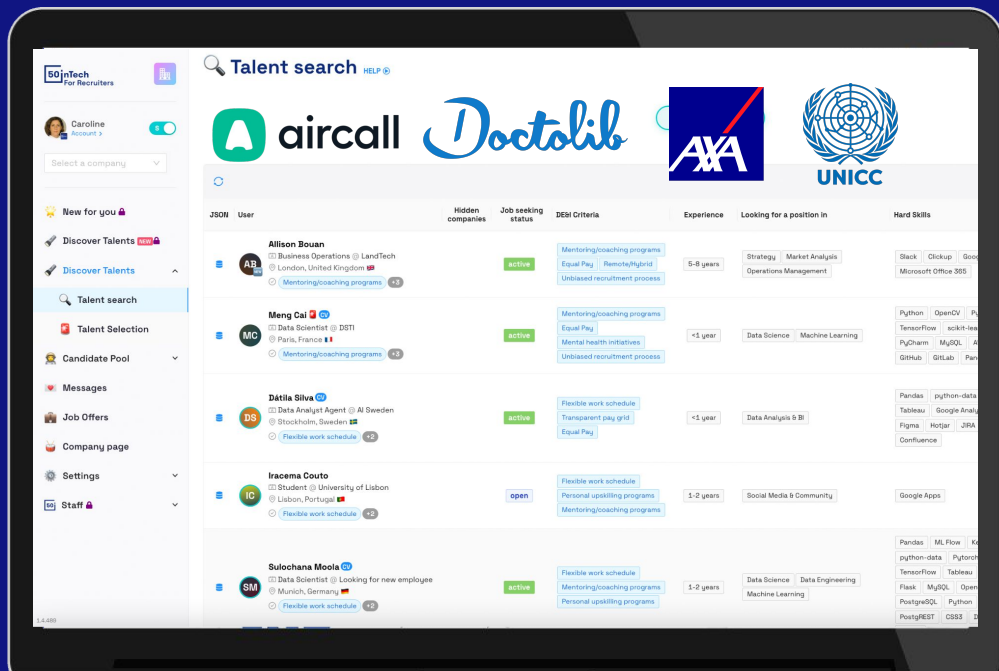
50inTech For Recruiters

Caroline
Account >

Select a company

New for you
Discover Talents NEW
Discover Talents
Talent search
Talent Selection
Candidate Pool
Messages
Job Offers
Company page
Settings
Staff

1.4.489

Talent search HELP

aircall Doctolib AXA UNICC

| JSON | User | Hidden companies | Job seeking status | DE&I Criteria | Experience | Looking for a position in | Hard Skills |
|---|---|---|---|---|---|---|---|
| | AB Allison Bouan, Business Operations @ LandTech, London, United Kingdom, Mentoring/coaching programs +3 | | active | Mentoring/coaching programs, Equal Pay, Remote/Hybrid, Unbiased recruitment process | 5-8 years | Strategy, Market Analysis, Operations Management | Slack, Clickup, Goo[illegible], Microsoft Office 365 |
| | MC Meng Cai CV, Data Scientist @ DSTI, Paris, France, Mentoring/coaching programs +3 | | active | Mentoring/coaching programs, Equal Pay, Mental health initiatives, Unbiased recruitment process | <1 year | Data Science, Machine Learning | Python, OpenCV, Py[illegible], TensorFlow, scikit-lea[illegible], PyCharm, MySQL, A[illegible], GitHub, GitLab, Bash |
| | DS Dátila Silva CV, Data Analyst Agent @ AI Sweden, Stockholm, Sweden, Flexible work schedule +2 | | active | Flexible work schedule, Transparent pay grid, Equal Pay | <1 year | Data Analysis & BI | Pandas, python-data, Tableau, Google Analy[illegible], Figma, Hotjar, JIRA, Confluence |
| | IC Iracema Couto, Student @ University of Lisbon, Lisbon, Portugal, Flexible work schedule +2 | | open | Flexible work schedule, Personal upskilling programs, Mentoring/coaching programs | 1-2 years | Social Media & Community | Google Apps |
| | SM Sulochana Moola CV, Data Scientist @ Looking for new employee, Munich, Germany, Flexible work schedule +2 | | active | Flexible work schedule, Mentoring/coaching programs, Personal upskilling programs | 1-2 years | Data Science, Data Engineering, Machine Learning | Pandas, ML Flow, K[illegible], python-data, Pytorch, TensorFlow, Tableau, Flask, MySQL, Open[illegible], PostgreSQL, Python, PostgREST, CSS3 |